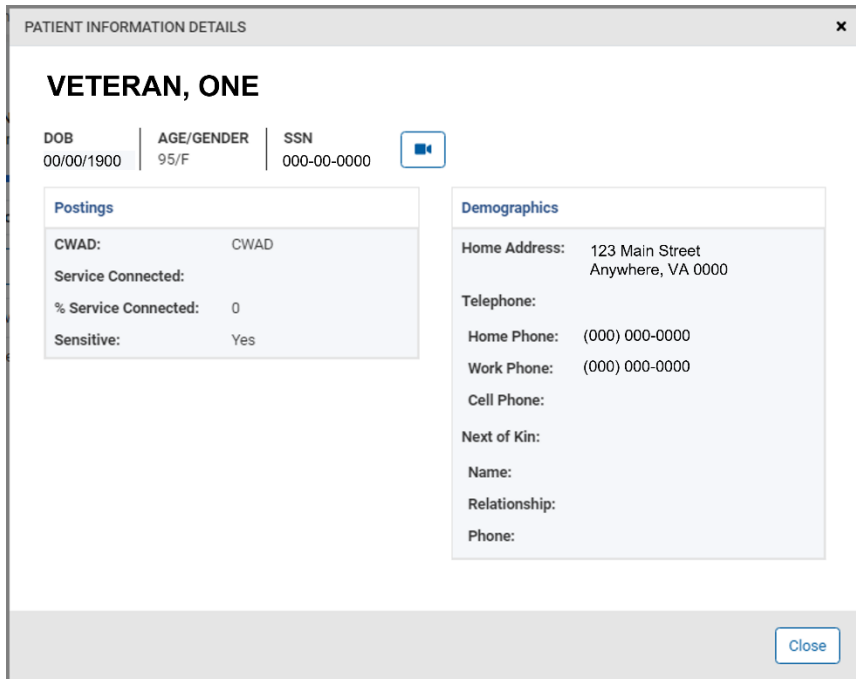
PATIENT INFORMATION DETAILS ×

VETERAN, ONE

DOB
00/00/1900

AGE/GENDER
95/F

SSN
000-00-0000

Postings

| | |
|---|---|
| CWAD: | CWAD |
| Service Connected: | |
| % Service Connected: | 0 |
| Sensitive: | Yes |

Demographics

Home Address: 123 Main Street
Anywhere, VA 0000

Telephone:

Home Phone: (000) 000-0000

Work Phone: (000) 000-0000

Cell Phone:

Next of Kin:

Name:

Relationship:

Phone:

Close